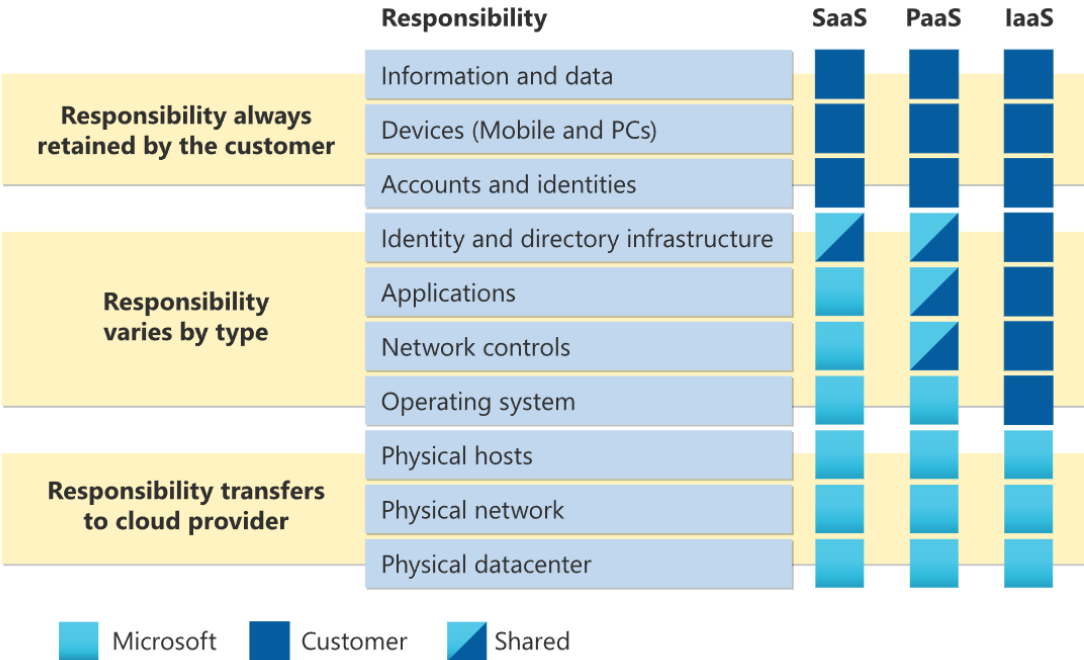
Responsibility SaaS PaaS IaaS

Responsibility always retained by the customer

Information and data

Devices (Mobile and PCs)

Accounts and identities

Responsibility varies by type

Identity and directory infrastructure

Applications

Network controls

Operating system

Responsibility transfers to cloud provider

Physical hosts

Physical network

Physical datacenter

Microsoft Customer Shared